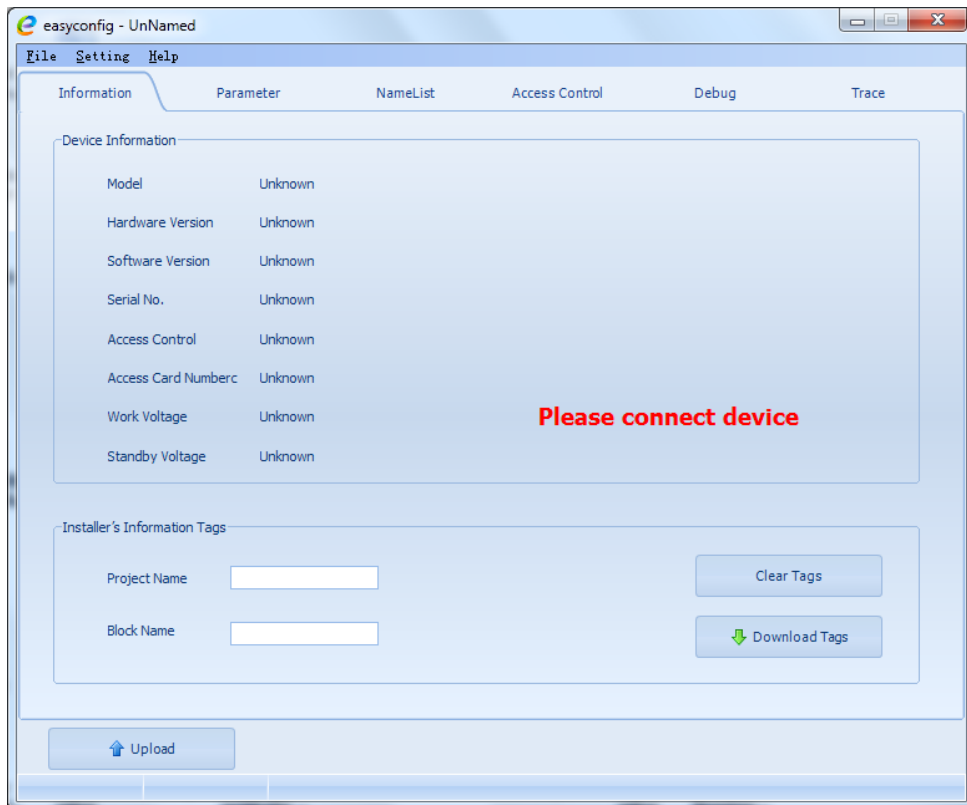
easyconfig - UnNamed

File Setting Help

Information Parameter NameList Access Control Debug Trace

Device Information

Model Unknown

Hardware Version Unknown

Software Version Unknown

Serial No. Unknown

Access Control Unknown

Access Card Numberc Unknown

Work Voltage Unknown

Standby Voltage Unknown

Please connect device

Installer's Information Tags

Project Name

Block Name

Clear Tags

Download Tags

Upload